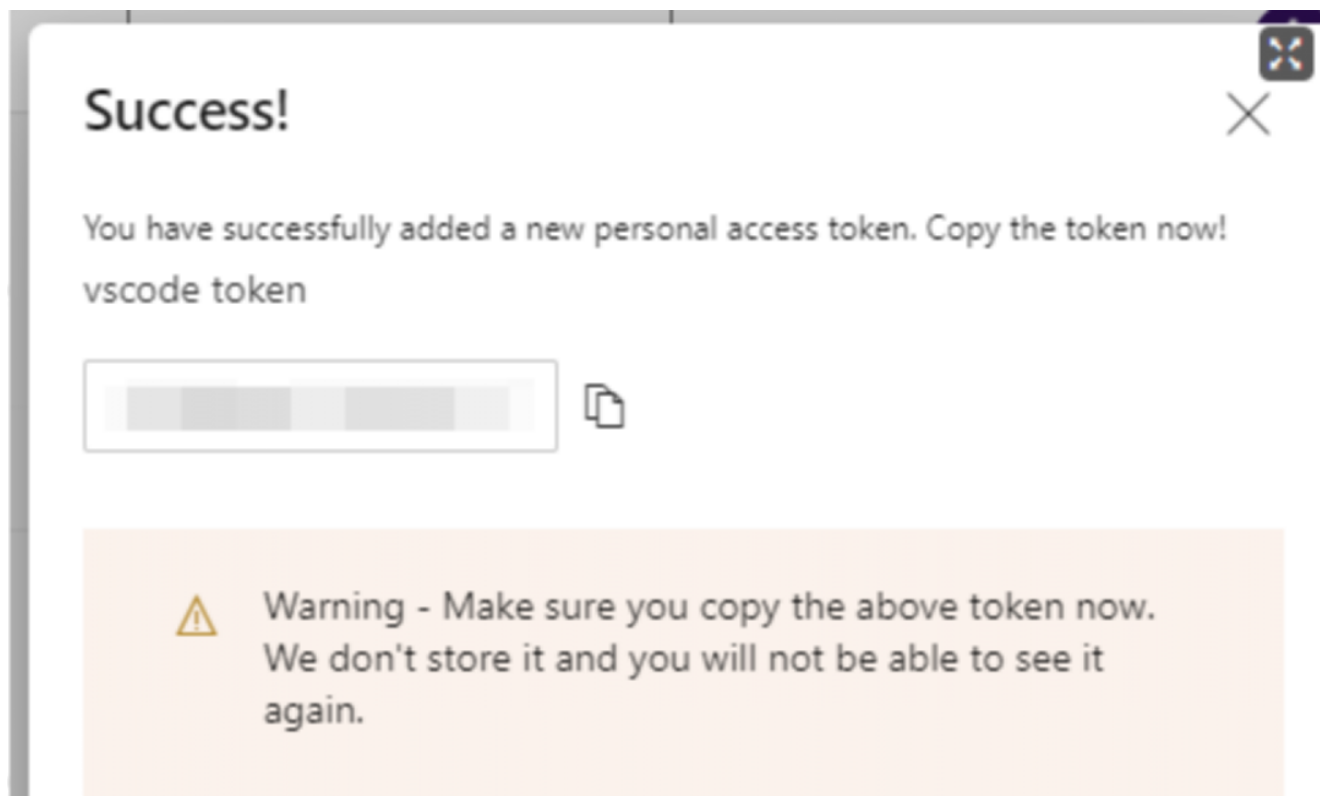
Success!

You have successfully added a new personal access token. Copy the token now!

vscode token

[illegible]

Warning - Make sure you copy the above token now. We don't store it and you will not be able to see it again.